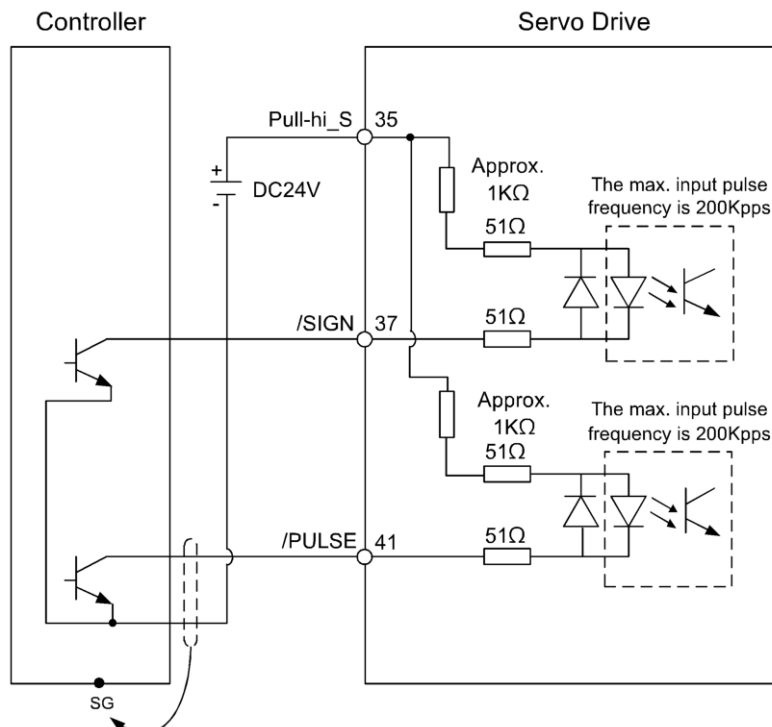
Controller

Servo Drive

Pull-hi_S 35

+
-
DC24V

Approx.
1K$\Omega$

51$\Omega$

The max. input pulse frequency is 200Kpps

/SIGN 37

51$\Omega$

Approx.
1K$\Omega$

51$\Omega$

The max. input pulse frequency is 200Kpps

/PULSE 41

51$\Omega$

SG